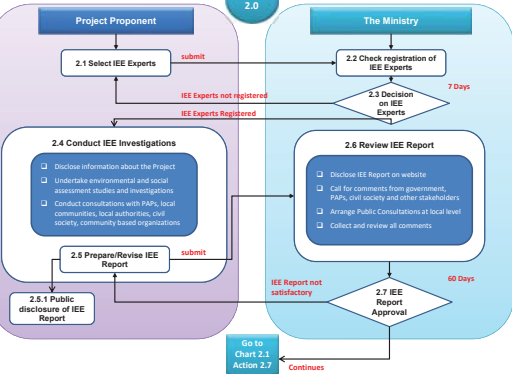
2.0

Project Proponent

The Ministry

2.1 Select IEE Experts

submit

2.2 Check registration of IEE Experts

7 Days

2.3 Decision on IEE Experts

IEE Experts not registered

IEE Experts Registered

2.4 Conduct IEE Investigations

Disclose information about the Project

Undertake environmental and social assessment studies and investigations

Conduct consultations with PAPs, local communities, local authorities, civil society, community based organizations

2.6 Review IEE Report

Disclose IEE Report on website

Call for comments from government, PAPs, civil society and other stakeholders

Arrange Public Consultations at local level

Collect and review all comments

2.5 Prepare/Revise IEE Report

submit

60 Days

IEE Report not satisfactory

2.5.1 Public disclosure of IEE Report

2.7 IEE Report Approval

Go to Chart 2.1 Action 2.7

Continues